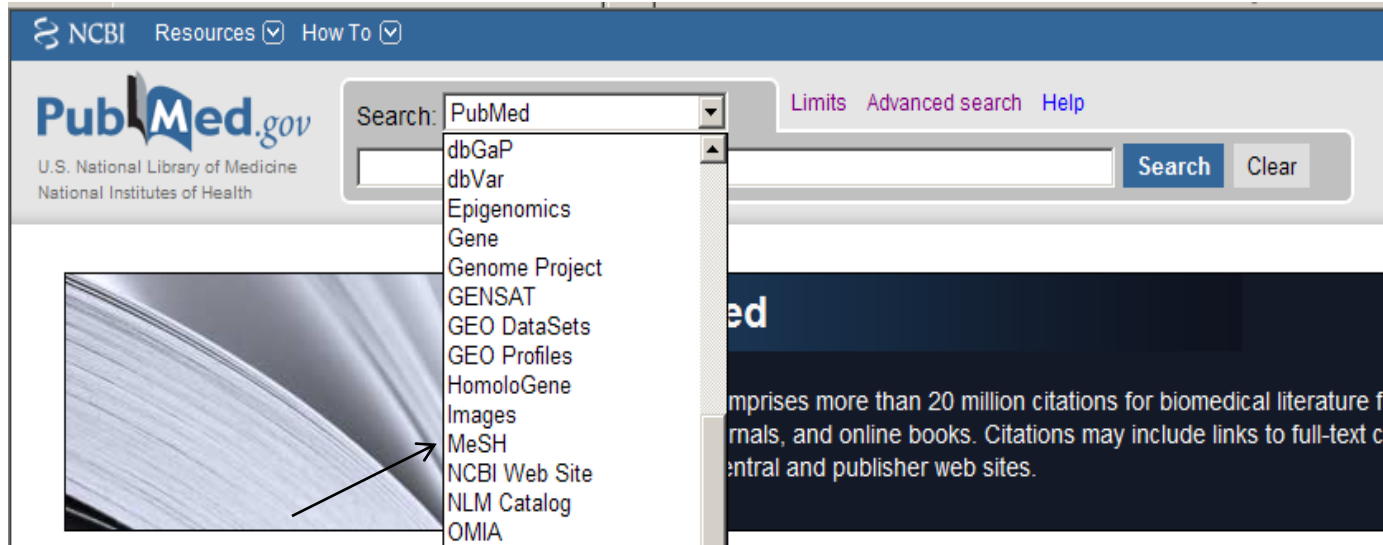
NCBI Resources How To

PubMed.gov
U.S. National Library of Medicine
National Institutes of Health

Search: PubMed

Limits Advanced search Help

Search Clear

dbGaP
dbVar
Epigenomics
Gene
Genome Project
GENSAT
GEO DataSets
GEO Profiles
HomoloGene
Images
MeSH
NCBI Web Site
NLM Catalog
OMIA

ed

mprises more than 20 million citations for biomedical literature f
rnals, and online books. Citations may include links to full-text c
entral and publisher web sites.